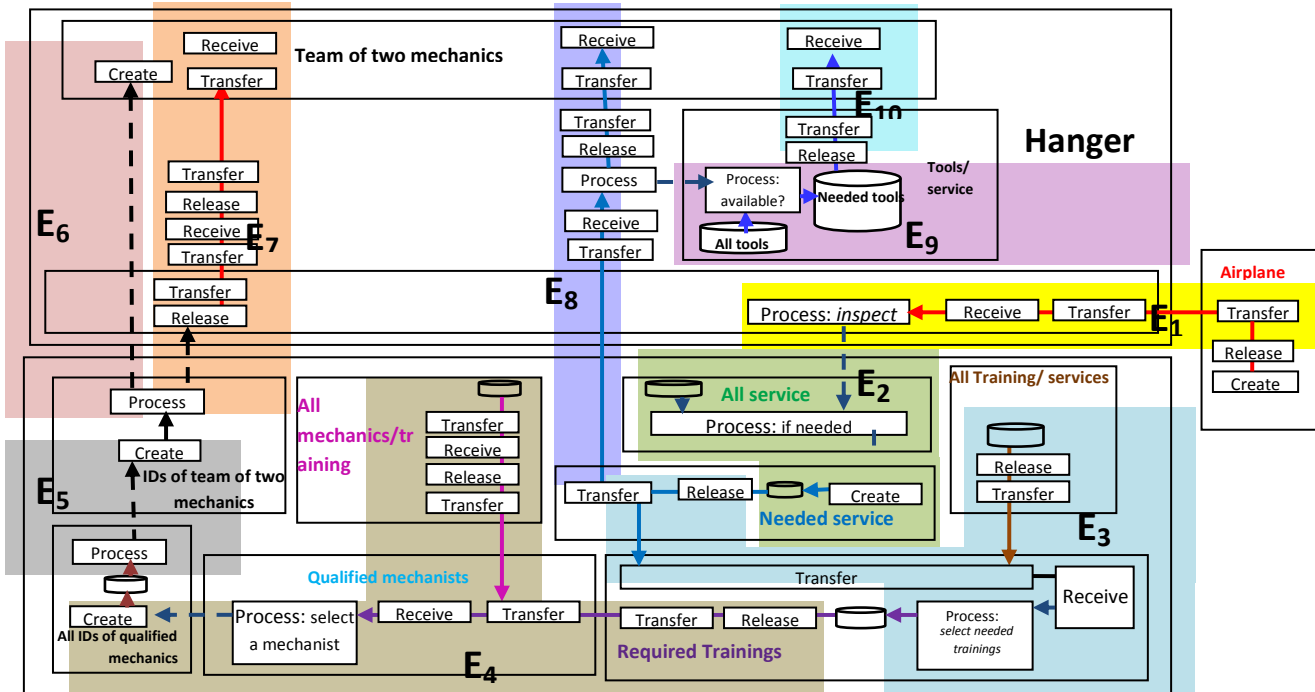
Receive
Transfer
Create
Team of two mechanics
Receive
Transfer
Transfer
Release
Process
Receive
Transfer
Receive
Transfer
$E_{10}$
Transfer
Release
Hanger
Process: available?
Needed tools
All tools
Tools/ service
$E_9$
$E_8$
Transfer
Release
Receive
Transfer
$E_7$
$E_6$
Transfer
Release
Airplane
Process: *inspect*
Receive
Transfer
$E_1$
Transfer
Release
Create
Process
Create
IDs of team of two mechanics
$E_5$
All mechanics/training
Transfer
Receive
Release
Transfer
All service
Process: if needed
$E_2$
All Training/ services
Release
Transfer
Transfer
Release
Create
Needed service
$E_3$
Process
Create
All IDs of qualified mechanics
Qualified mechanists
Process: select a mechanist
Receive
Transfer
Transfer
Transfer
Release
Receive
Process: select needed trainings
Required Trainings
$E_4$